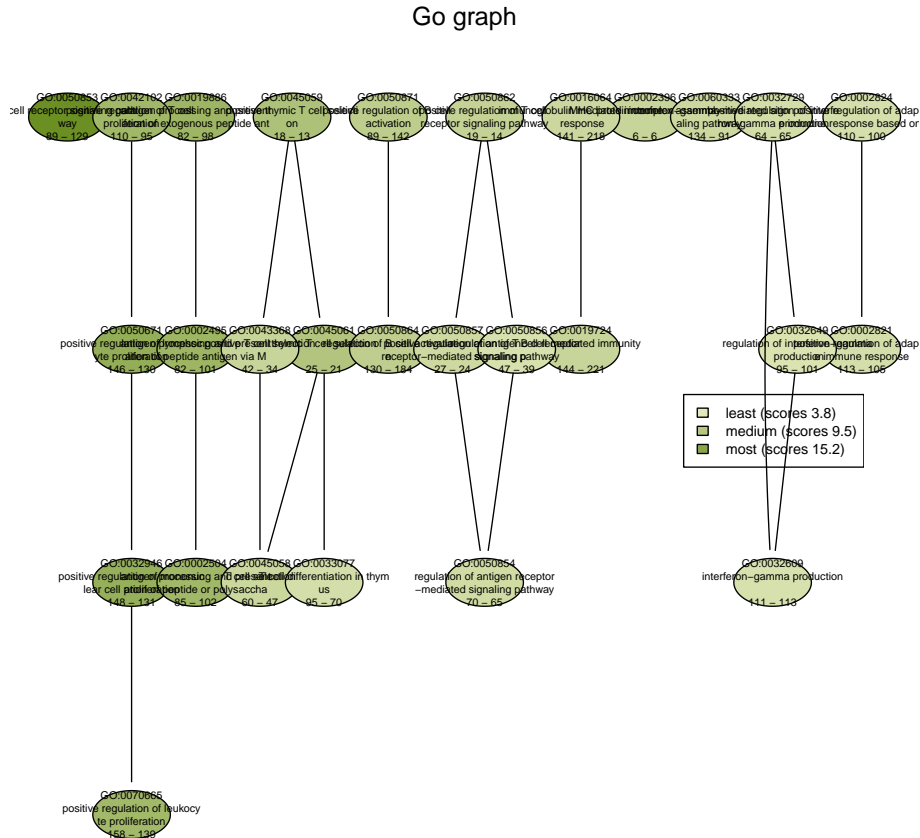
Go graph

GO:0050853 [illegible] cell receptor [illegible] way 89 – 129

GO:0042102 positive regulation of T cell proliferation 110 – 95

GO:0019886 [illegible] processing and presentation of exogenous peptide ant 82 – 98

GO:0045059 positive thymic T cell selection 18 – 13

GO:0050871 positive regulation of B cell activation 89 – 142

GO:0050862 positive regulation of T cell receptor signaling pathway 19 – 14

GO:0016064 immunoglobulin mediated immune response 141 – 218

GO:0002396 MHC protein complex assembly 6 – 6

GO:0060333 interferon-gamma-mediated signaling pathway 134 – 91

GO:0032729 positive regulation of interferon-gamma production 64 – 65

GO:0002824 positive regulation of adaptive immune response based on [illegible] 110 – 100

GO:0050671 positive regulation of lymphocyte proliferation 146 – 136

GO:0002495 antigen processing and presentation of peptide antigen via M 82 – 101

GO:0043368 positive T cell selection 42 – 34

GO:0045061 thymic T cell selection 25 – 21

GO:0050864 regulation of B cell activation 130 – 184

GO:0050857 positive regulation of antigen receptor-mediated signaling pathway 27 – 24

GO:0050856 regulation of T cell receptor signaling pathway 47 – 39

GO:0019724 B cell mediated immunity 144 – 221

GO:0032649 regulation of interferon-gamma production 95 – 101

GO:0002821 positive regulation of adaptive immune response 113 – 105

least (scores 3.8)
medium (scores 9.5)
most (scores 15.2)

GO:0032946 positive regulation of mononuclear cell proliferation 148 – 131

GO:0002504 antigen processing and presentation of peptide or polysaccha 85 – 102

GO:0045058 T cell selection 60 – 47

GO:0033077 T cell differentiation in thymus 95 – 70

GO:0050854 regulation of antigen receptor-mediated signaling pathway 70 – 65

GO:0032609 interferon-gamma production 111 – 113

GO:0070665 positive regulation of leukocyte proliferation 158 – 139